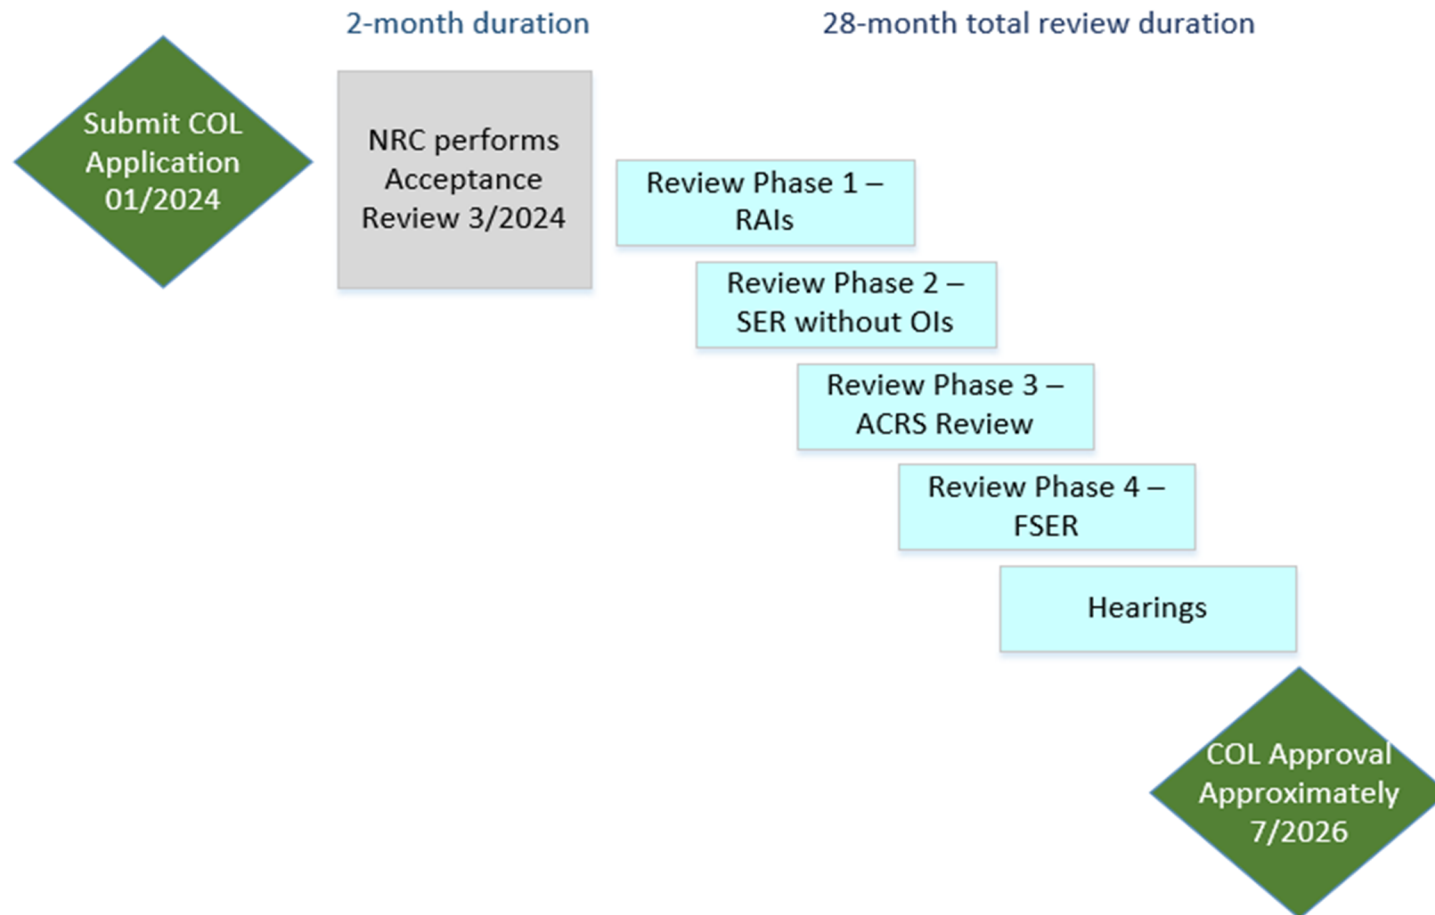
2-month duration

28-month total review duration

Submit COL Application 01/2024

NRC performs Acceptance Review 3/2024

Review Phase 1 – RAIs

Review Phase 2 – SER without OIs

Review Phase 3 – ACRS Review

Review Phase 4 – FSER

Hearings

COL Approval Approximately 7/2026